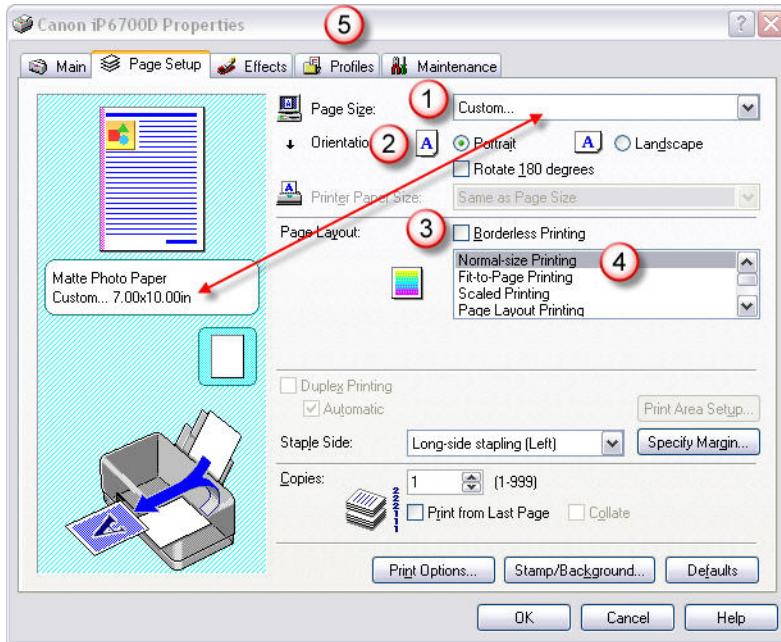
Canon iP6700D Properties

5

? X

Main | Page Setup | Effects | Profiles | Maintenance

Page Size: 1 Custom...

Orientatio 2 A Portrait A Landscape

Rotate 180 degrees

Printer Paper Size: Same as Page Size

Page Layout: 3 Borderless Printing

Normal-size Printing 4
Fit-to-Page Printing
Scaled Printing
Page Layout Printing

Matte Photo Paper
Custom... 7.00x10.00in

Duplex Printing

Automatic

Print Area Setup...

Staple Side: Long-side stapling (Left)

Specify Margin...

Copies: 1 (1-999)

Print from Last Page

Collate

Print Options...

Stamp/Background...

Defaults

OK

Cancel

Help